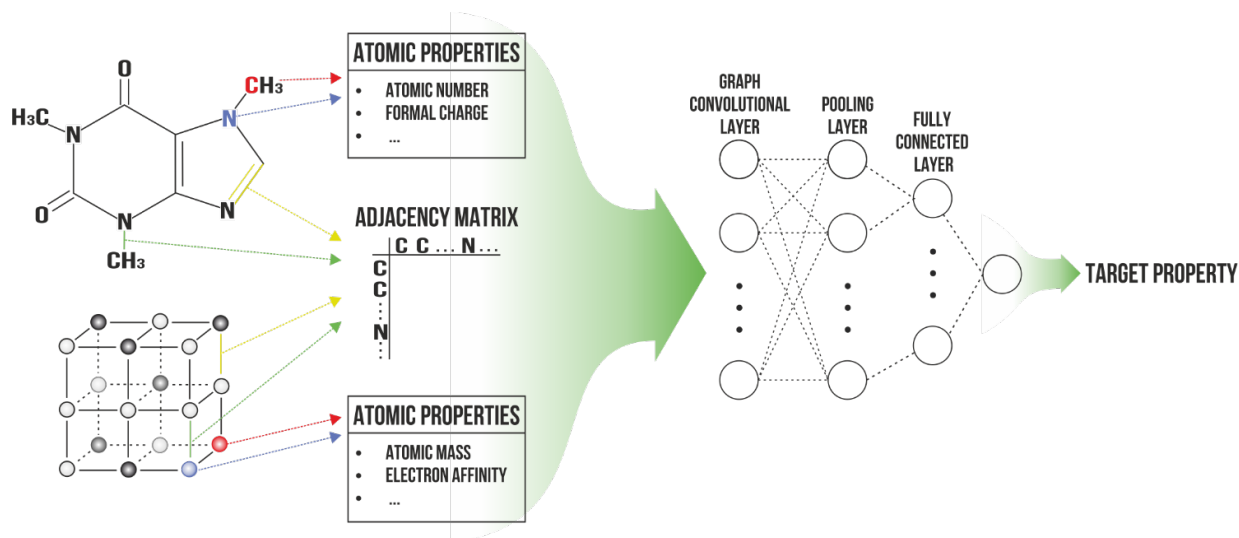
O

$H_3C$ N N $CH_3$

O N N

$CH_3$

ATOMIC PROPERTIES
- ATOMIC NUMBER
- FORMAL CHARGE
- ...

ADJACENCY MATRIX

|   | C | C | ... | N | ... |
|---|---|---|---|---|---|
| C | | | | | |
| C | | | | | |
| ⋮ | | | | | |
| N | | | | | |
| ⋮ | | | | | |

ATOMIC PROPERTIES
- ATOMIC MASS
- ELECTRON AFFINITY
- ...

GRAPH CONVOLUTIONAL LAYER

POOLING LAYER

FULLY CONNECTED LAYER

TARGET PROPERTY